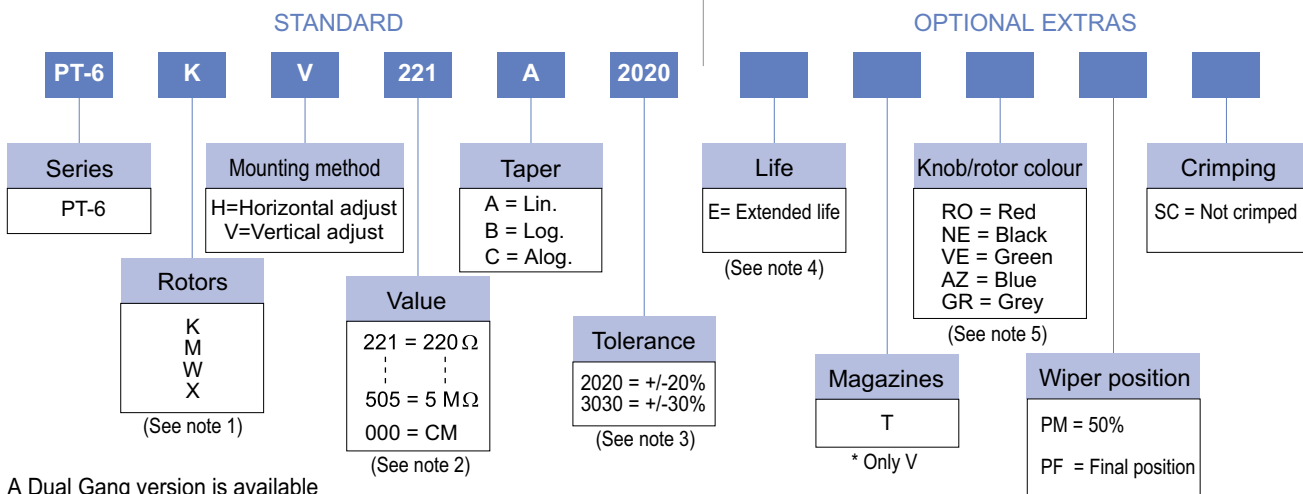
STANDARD

OPTIONAL EXTRAS

PT-6 K V 221 A 2020

Series
PT-6

Mounting method
H=Horizontal adjust
V=Vertical adjust

Taper
A = Lin.
B = Log.
C = Alog.

Rotors
K
M
W
X
(See note 1)

Value
221 = 220 $\Omega$
505 = 5 M$\Omega$
000 = CM
(See note 2)

Tolerance
2020 = +/-20%
3030 = +/-30%
(See note 3)

Life
E= Extended life
(See note 4)

Knob/rotor colour
RO = Red
NE = Black
VE = Green
AZ = Blue
GR = Grey
(See note 5)

Crimping
SC = Not crimped

Magazines
T
* Only V

Wiper position
PM = 50%
PF = Final position

A Dual Gang version is available